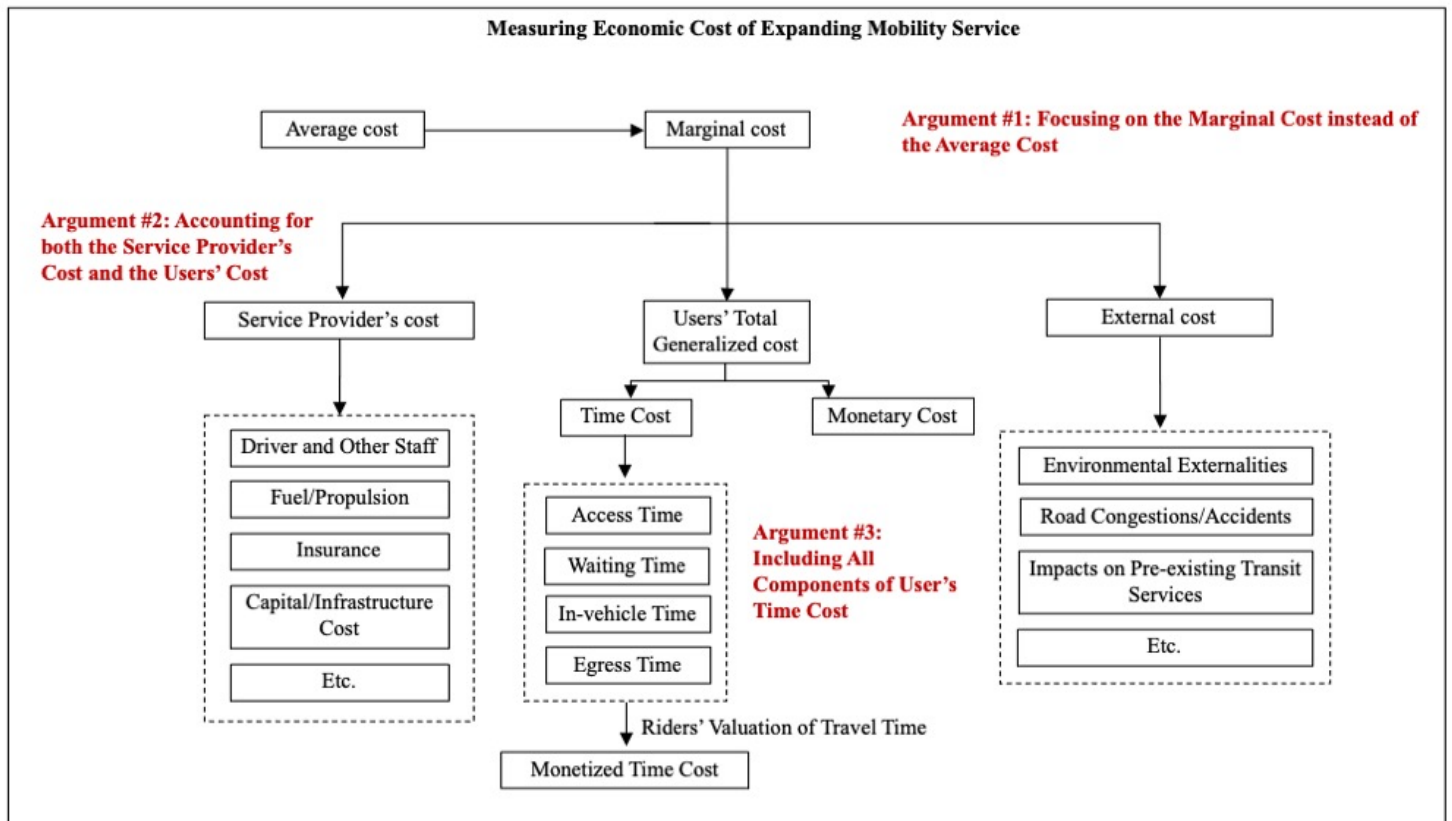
Measuring Economic Cost of Expanding Mobility Service

Average cost

Marginal cost

Argument #1: Focusing on the Marginal Cost instead of the Average Cost

Argument #2: Accounting for both the Service Provider's Cost and the Users' Cost

Service Provider's cost

Driver and Other Staff

Fuel/Propulsion

Insurance

Capital/Infrastructure Cost

Etc.

Users' Total Generalized cost

Time Cost

Monetary Cost

Access Time

Waiting Time

In-vehicle Time

Egress Time

Argument #3: Including All Components of User's Time Cost

Riders' Valuation of Travel Time

Monetized Time Cost

External cost

Environmental Externalities

Road Congestions/Accidents

Impacts on Pre-existing Transit Services

Etc.